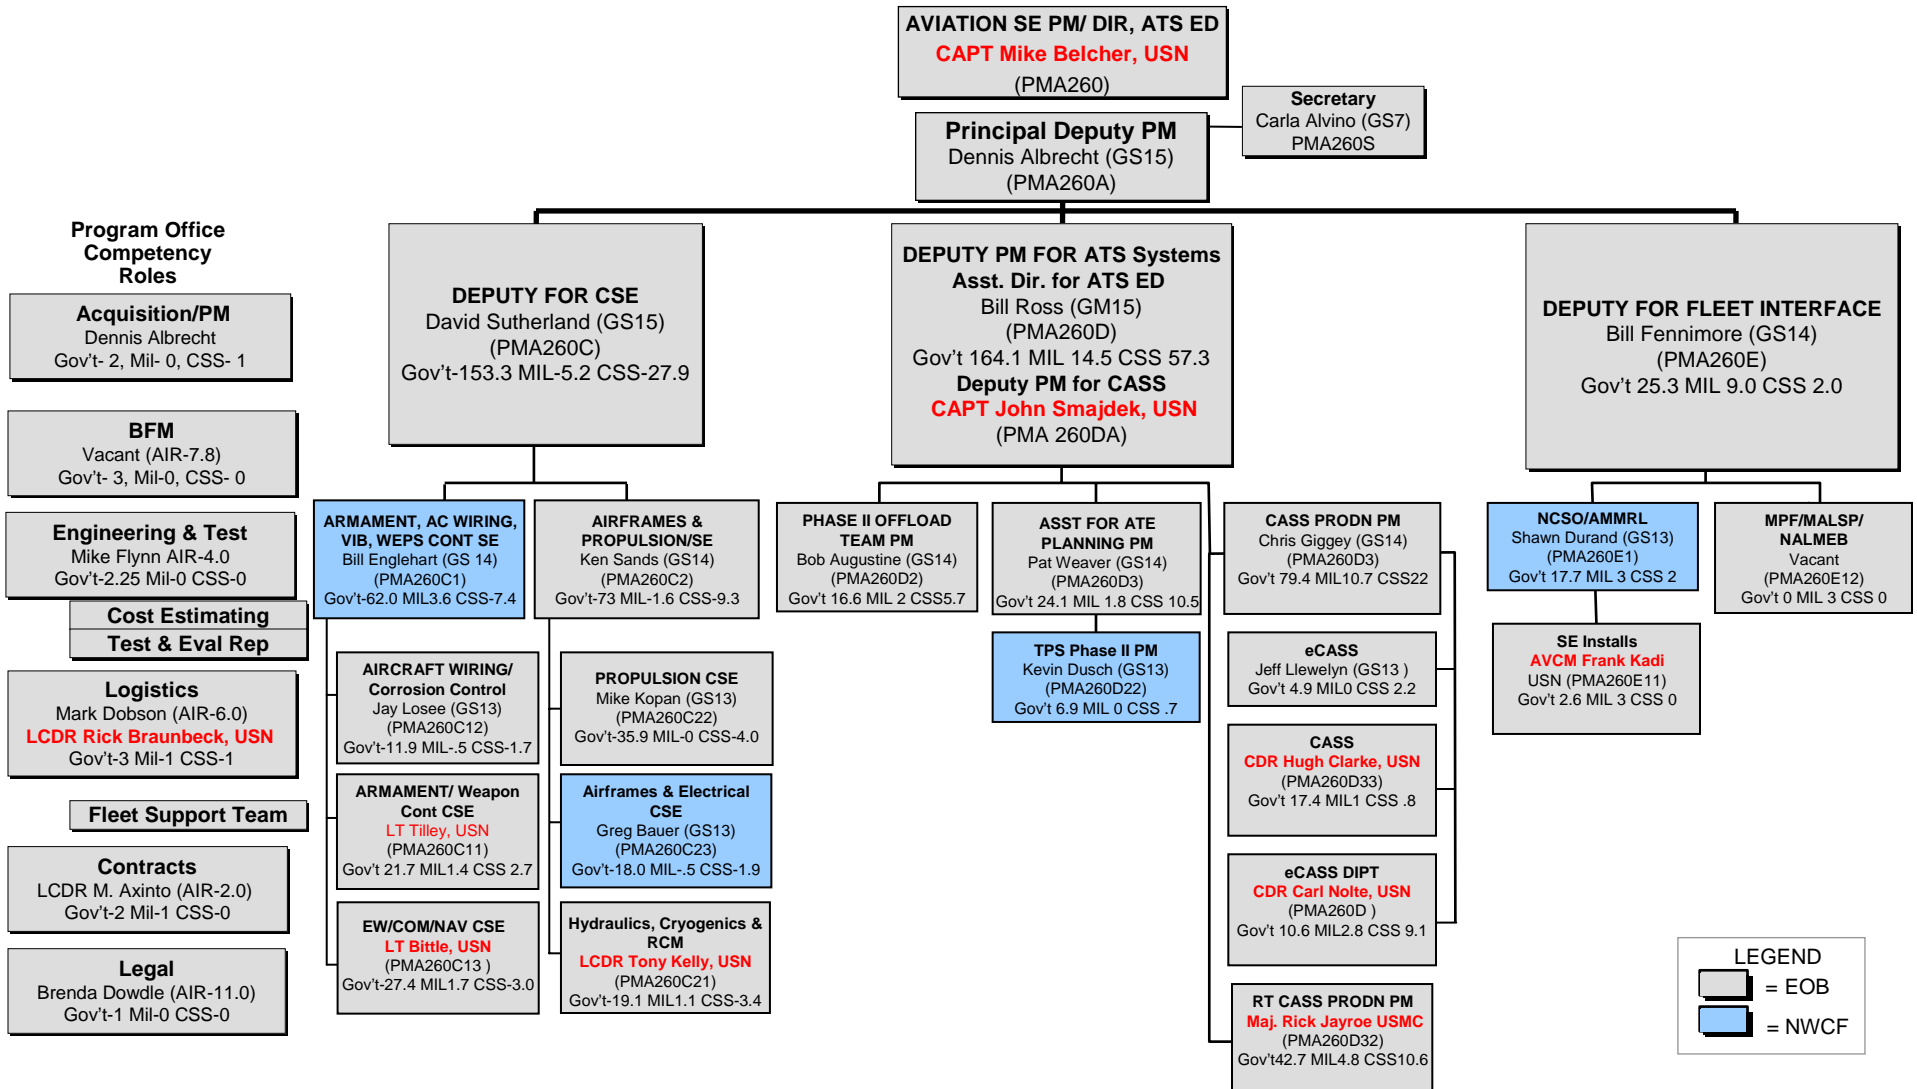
AVIATION SE PM/ DIR, ATS ED
CAPT Mike Belcher, USN
(PMA260)

Secretary
Carla Alvino (GS7)
PMA260S

Principal Deputy PM
Dennis Albrecht (GS15)
(PMA260A)

Program Office Competency Roles

Acquisition/PM
Dennis Albrecht
Gov't- 2, Mil- 0, CSS- 1

BFM
Vacant (AIR-7.8)
Gov't- 3, Mil-0, CSS- 0

Engineering & Test
Mike Flynn AIR-4.0
Gov't-2.25 Mil-0 CSS-0

Cost Estimating

Test & Eval Rep

Logistics
Mark Dobson (AIR-6.0)
LCDR Rick Braunbeck, USN
Gov't-3 Mil-1 CSS-1

Fleet Support Team

Contracts
LCDR M. Axinto (AIR-2.0)
Gov't-2 Mil-1 CSS-0

Legal
Brenda Dowdle (AIR-11.0)
Gov't-1 Mil-0 CSS-0

DEPUTY FOR CSE
David Sutherland (GS15)
(PMA260C)
Gov't-153.3 MIL-5.2 CSS-27.9

DEPUTY PM FOR ATS Systems
Asst. Dir. for ATS ED
Bill Ross (GM15)
(PMA260D)
Gov't 164.1 MIL 14.5 CSS 57.3
Deputy PM for CASS
CAPT John Smajdek, USN
(PMA 260DA)

DEPUTY FOR FLEET INTERFACE
Bill Fennimore (GS14)
(PMA260E)
Gov't 25.3 MIL 9.0 CSS 2.0

ARMAMENT, AC WIRING, VIB, WEPS CONT SE
Bill Englehart (GS 14)
(PMA260C1)
Gov't-62.0 MIL3.6 CSS-7.4

AIRFRAMES & PROPULSION/SE
Ken Sands (GS14)
(PMA260C2)
Gov't-73 MIL-1.6 CSS-9.3

PHASE II OFFLOAD TEAM PM
Bob Augustine (GS14)
(PMA260D2)
Gov't 16.6 MIL 2 CSS5.7

ASST FOR ATE PLANNING PM
Pat Weaver (GS14)
(PMA260D3)
Gov't 24.1 MIL 1.8 CSS 10.5

CASS PRODN PM
Chris Giggey (GS14)
(PMA260D3)
Gov't 79.4 MIL10.7 CSS22

NCSO/AMMRL
Shawn Durand (GS13)
(PMA260E1)
Gov't 17.7 MIL 3 CSS 2

MPF/MALSP/ NALMEB
Vacant
(PMA260E12)
Gov't 0 MIL 3 CSS 0

AIRCRAFT WIRING/ Corrosion Control
Jay Losee (GS13)
(PMA260C12)
Gov't-11.9 MIL-.5 CSS-1.7

PROPULSION CSE
Mike Kopan (GS13)
(PMA260C22)
Gov't-35.9 MIL-0 CSS-4.0

TPS Phase II PM
Kevin Dusch (GS13)
(PMA260D22)
Gov't 6.9 MIL 0 CSS .7

eCASS
Jeff Llewelyn (GS13 )
Gov't 4.9 MIL0 CSS 2.2

SE Installs
AVCM Frank Kadi
USN (PMA260E11)
Gov't 2.6 MIL 3 CSS 0

ARMAMENT/ Weapon Cont CSE
LT Tilley, USN
(PMA260C11)
Gov't 21.7 MIL1.4 CSS 2.7

Airframes & Electrical CSE
Greg Bauer (GS13)
(PMA260C23)
Gov't-18.0 MIL-.5 CSS-1.9

CASS
CDR Hugh Clarke, USN
(PMA260D33)
Gov't 17.4 MIL1 CSS .8

EW/COM/NAV CSE
LT Bittle, USN
(PMA260C13 )
Gov't-27.4 MIL1.7 CSS-3.0

Hydraulics, Cryogenics & RCM
LCDR Tony Kelly, USN
(PMA260C21)
Gov't-19.1 MIL1.1 CSS-3.4

eCASS DIPT
CDR Carl Nolte, USN
(PMA260D )
Gov't 10.6 MIL2.8 CSS 9.1

RT CASS PRODN PM
Maj. Rick Jayroe USMC
(PMA260D32)
Gov't42.7 MIL4.8 CSS10.6

LEGEND
= EOB
= NWCF